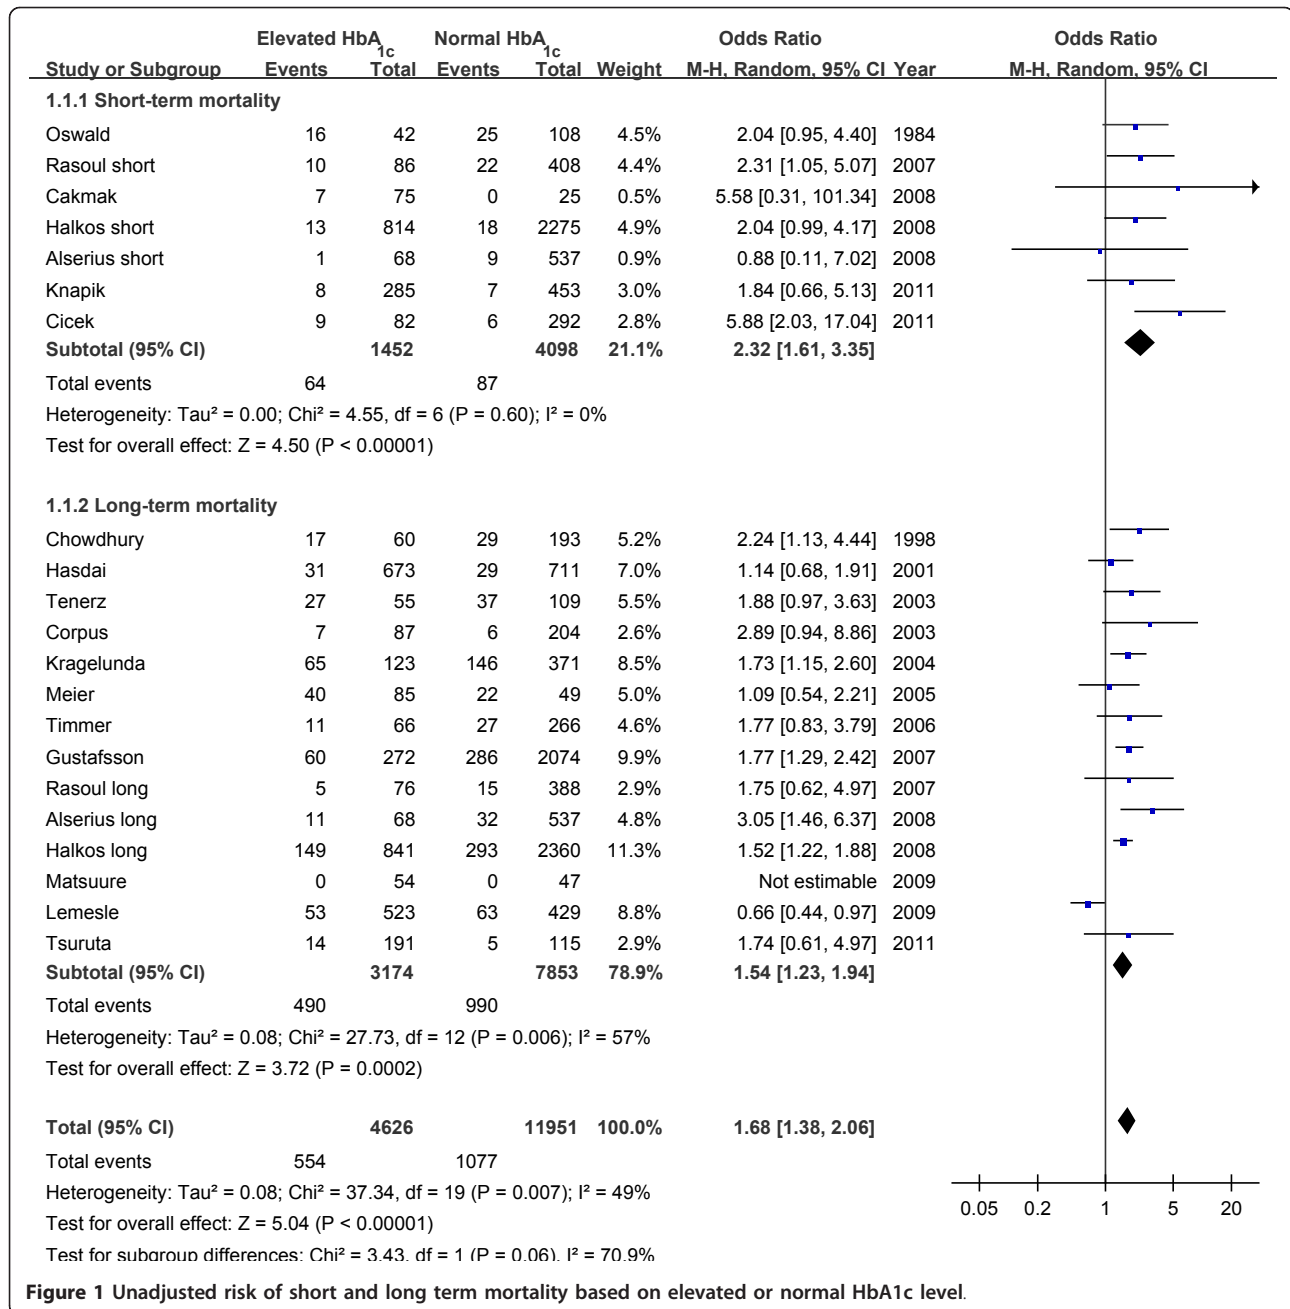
| Study or Subgroup | Elevated $HbA_{1c}$ Events | Elevated $HbA_{1c}$ Total | Normal $HbA_{1c}$ Events | Normal $HbA_{1c}$ Total | Weight | Odds Ratio M-H, Random, 95% CI | Year |
|---|---|---|---|---|---|---|---|
| **1.1.1 Short-term mortality** | | | | | | | |
| Oswald | 16 | 42 | 25 | 108 | 4.5% | 2.04 [0.95, 4.40] | 1984 |
| Rasoul short | 10 | 86 | 22 | 408 | 4.4% | 2.31 [1.05, 5.07] | 2007 |
| Cakmak | 7 | 75 | 0 | 25 | 0.5% | 5.58 [0.31, 101.34] | 2008 |
| Halkos short | 13 | 814 | 18 | 2275 | 4.9% | 2.04 [0.99, 4.17] | 2008 |
| Alserius short | 1 | 68 | 9 | 537 | 0.9% | 0.88 [0.11, 7.02] | 2008 |
| Knapik | 8 | 285 | 7 | 453 | 3.0% | 1.84 [0.66, 5.13] | 2011 |
| Cicek | 9 | 82 | 6 | 292 | 2.8% | 5.88 [2.03, 17.04] | 2011 |
| **Subtotal (95% CI)** | | **1452** | | **4098** | **21.1%** | **2.32 [1.61, 3.35]** | |
| Total events | 64 | | 87 | | | | |

Heterogeneity: Tau² = 0.00; Chi² = 4.55, df = 6 (P = 0.60); I² = 0%
Test for overall effect: Z = 4.50 (P < 0.00001)

| Study or Subgroup | Elevated Events | Elevated Total | Normal Events | Normal Total | Weight | Odds Ratio | Year |
|---|---|---|---|---|---|---|---|
| **1.1.2 Long-term mortality** | | | | | | | |
| Chowdhury | 17 | 60 | 29 | 193 | 5.2% | 2.24 [1.13, 4.44] | 1998 |
| Hasdai | 31 | 673 | 29 | 711 | 7.0% | 1.14 [0.68, 1.91] | 2001 |
| Tenerz | 27 | 55 | 37 | 109 | 5.5% | 1.88 [0.97, 3.63] | 2003 |
| Corpus | 7 | 87 | 6 | 204 | 2.6% | 2.89 [0.94, 8.86] | 2003 |
| Kragelunda | 65 | 123 | 146 | 371 | 8.5% | 1.73 [1.15, 2.60] | 2004 |
| Meier | 40 | 85 | 22 | 49 | 5.0% | 1.09 [0.54, 2.21] | 2005 |
| Timmer | 11 | 66 | 27 | 266 | 4.6% | 1.77 [0.83, 3.79] | 2006 |
| Gustafsson | 60 | 272 | 286 | 2074 | 9.9% | 1.77 [1.29, 2.42] | 2007 |
| Rasoul long | 5 | 76 | 15 | 388 | 2.9% | 1.75 [0.62, 4.97] | 2007 |
| Alserius long | 11 | 68 | 32 | 537 | 4.8% | 3.05 [1.46, 6.37] | 2008 |
| Halkos long | 149 | 841 | 293 | 2360 | 11.3% | 1.52 [1.22, 1.88] | 2008 |
| Matsuure | 0 | 54 | 0 | 47 | | Not estimable | 2009 |
| Lemesle | 53 | 523 | 63 | 429 | 8.8% | 0.66 [0.44, 0.97] | 2009 |
| Tsuruta | 14 | 191 | 5 | 115 | 2.9% | 1.74 [0.61, 4.97] | 2011 |
| **Subtotal (95% CI)** | | **3174** | | **7853** | **78.9%** | **1.54 [1.23, 1.94]** | |
| Total events | 490 | | 990 | | | | |

Heterogeneity: Tau² = 0.08; Chi² = 27.73, df = 12 (P = 0.006); I² = 57%
Test for overall effect: Z = 3.72 (P = 0.0002)

| | | | | | | | |
|---|---|---|---|---|---|---|---|
| **Total (95% CI)** | | **4626** | | **11951** | **100.0%** | **1.68 [1.38, 2.06]** | |
| Total events | 554 | | 1077 | | | | |

Heterogeneity: Tau² = 0.08; Chi² = 37.34, df = 19 (P = 0.007); I² = 49%
Test for overall effect: Z = 5.04 (P < 0.00001)
Test for subgroup differences: Chi² = 3.43, df = 1 (P = 0.06), I² = 70.9%

Odds Ratio
M-H, Random, 95% CI
0.05 0.2 1 5 20

**Figure 1 Unadjusted risk of short and long term mortality based on elevated or normal HbA1c level.**